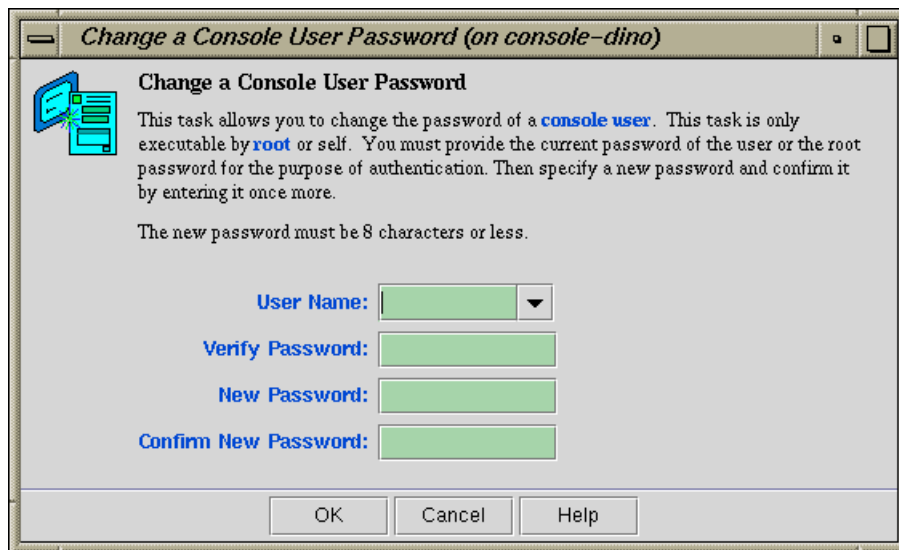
Change a Console User Password (on console-dino)

Change a Console User Password

This task allows you to change the password of a console user. This task is only executable by root or self. You must provide the current password of the user or the root password for the purpose of authentication. Then specify a new password and confirm it by entering it once more.

The new password must be 8 characters or less.

User Name:

Verify Password:

New Password:

Confirm New Password:

OK Cancel Help